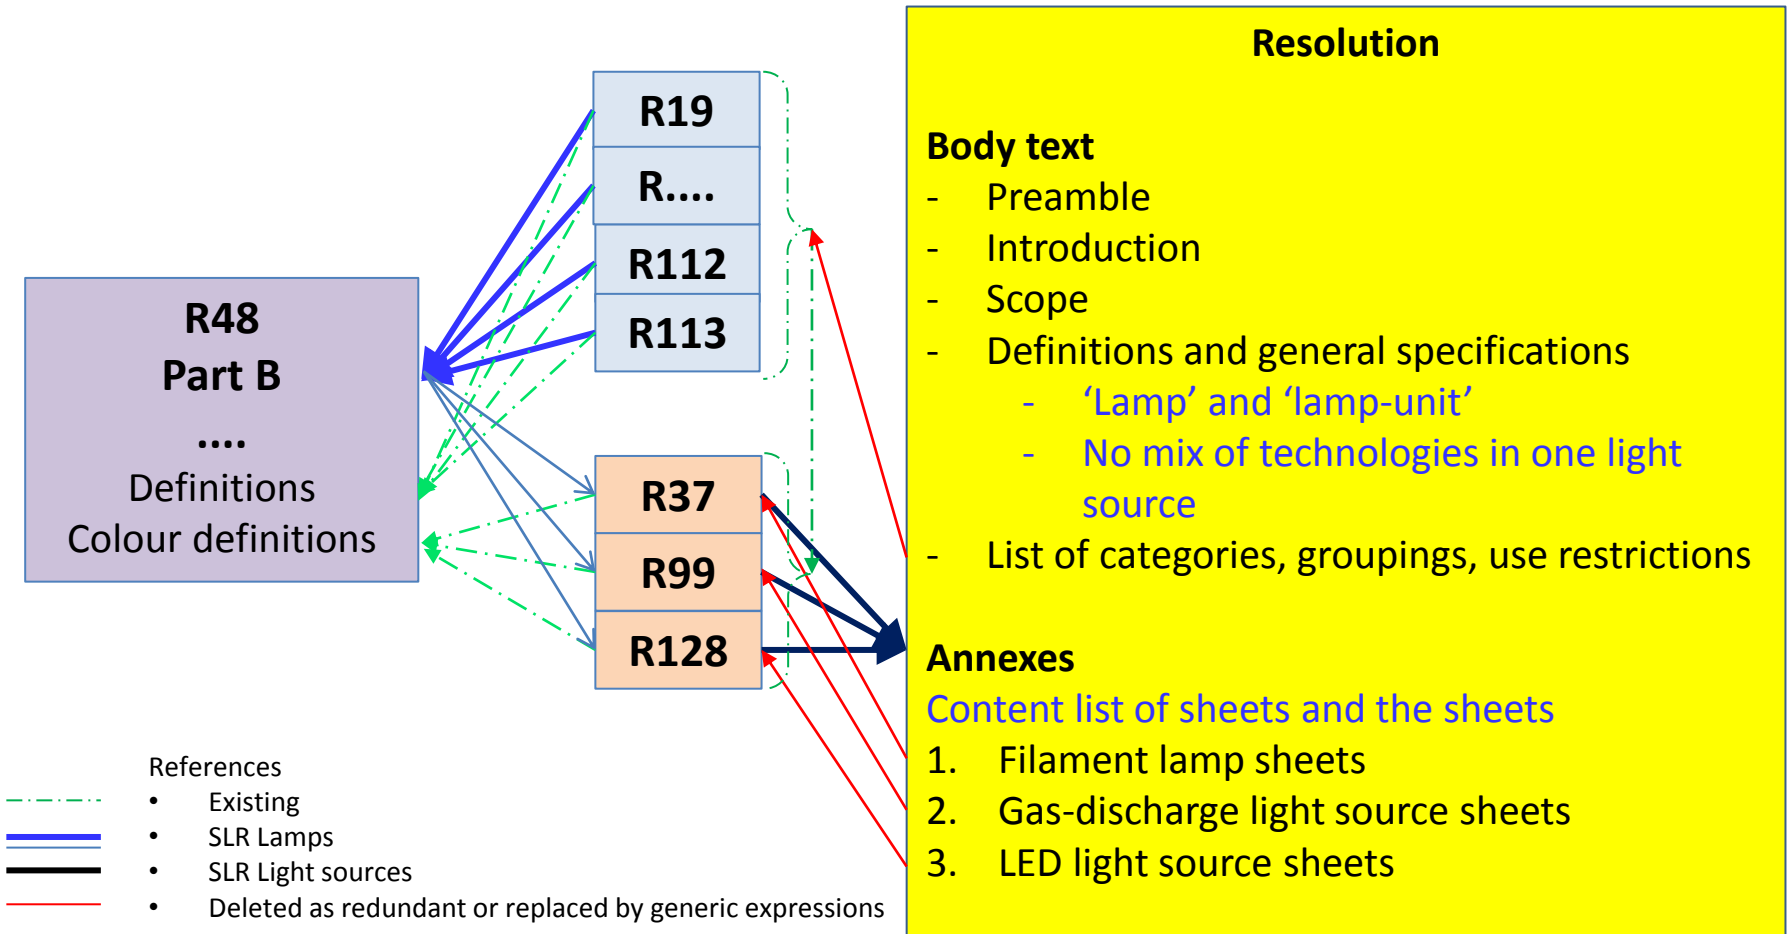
R48
Part B
....
Definitions
Colour definitions

R19
R....
R112
R113

R37
R99
R128

References
- Existing
- SLR Lamps
- SLR Light sources
- Deleted as redundant or replaced by generic expressions

Resolution

Body text
- Preamble
- Introduction
- Scope
- Definitions and general specifications
  - ‘Lamp’ and ‘lamp-unit’
  - No mix of technologies in one light source
- List of categories, groupings, use restrictions

Annexes
Content list of sheets and the sheets
1. Filament lamp sheets
2. Gas-discharge light source sheets
3. LED light source sheets